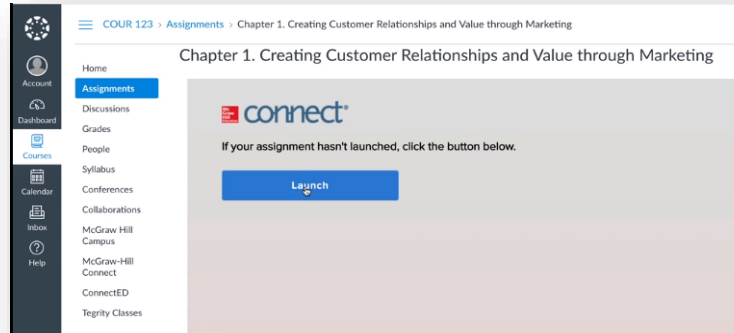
COUR 123 > Assignments > Chapter 1. Creating Customer Relationships and Value through Marketing

Account
Dashboard
Courses
Calendar
Inbox
Help

Home
Assignments
Discussions
Grades
People
Syllabus
Conferences
Collaborations
McGraw Hill Campus
McGraw-Hill Connect
ConnectED
Tegrity Classes

Chapter 1. Creating Customer Relationships and Value through Marketing

connect®

If your assignment hasn't launched, click the button below.

Launch